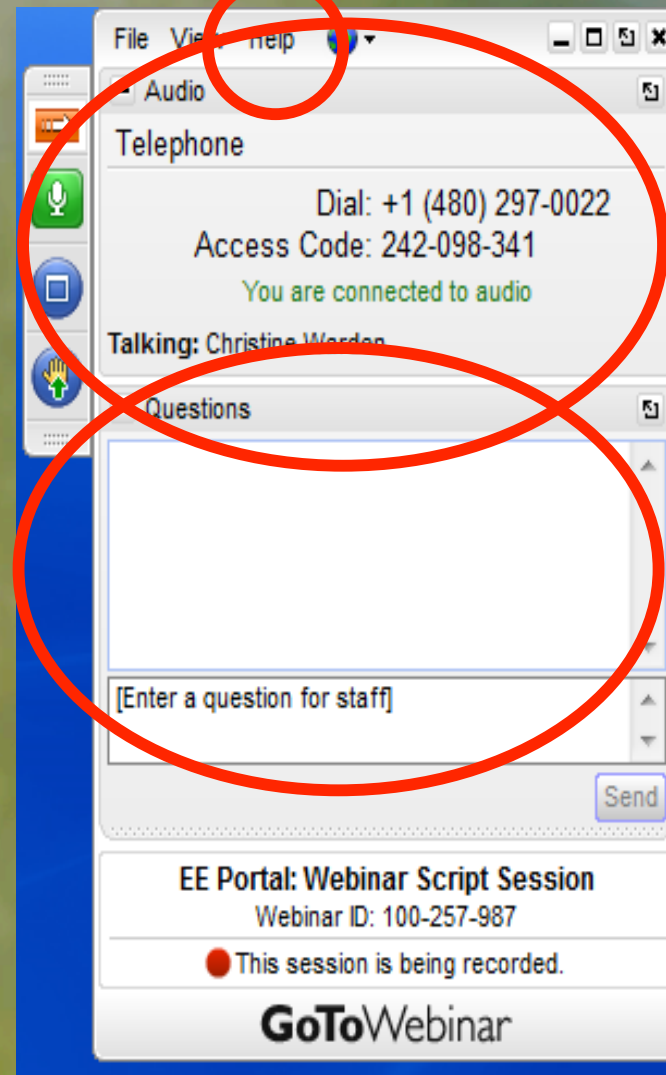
File View Help

Audio

Telephone

Dial: +1 (480) 297-0022
Access Code: 242-098-341
You are connected to audio

Talking: Christine Warden

Questions

[Enter a question for staff]

Send

EE Portal: Webinar Script Session
Webinar ID: 100-257-987

This session is being recorded.

GoToWebinar